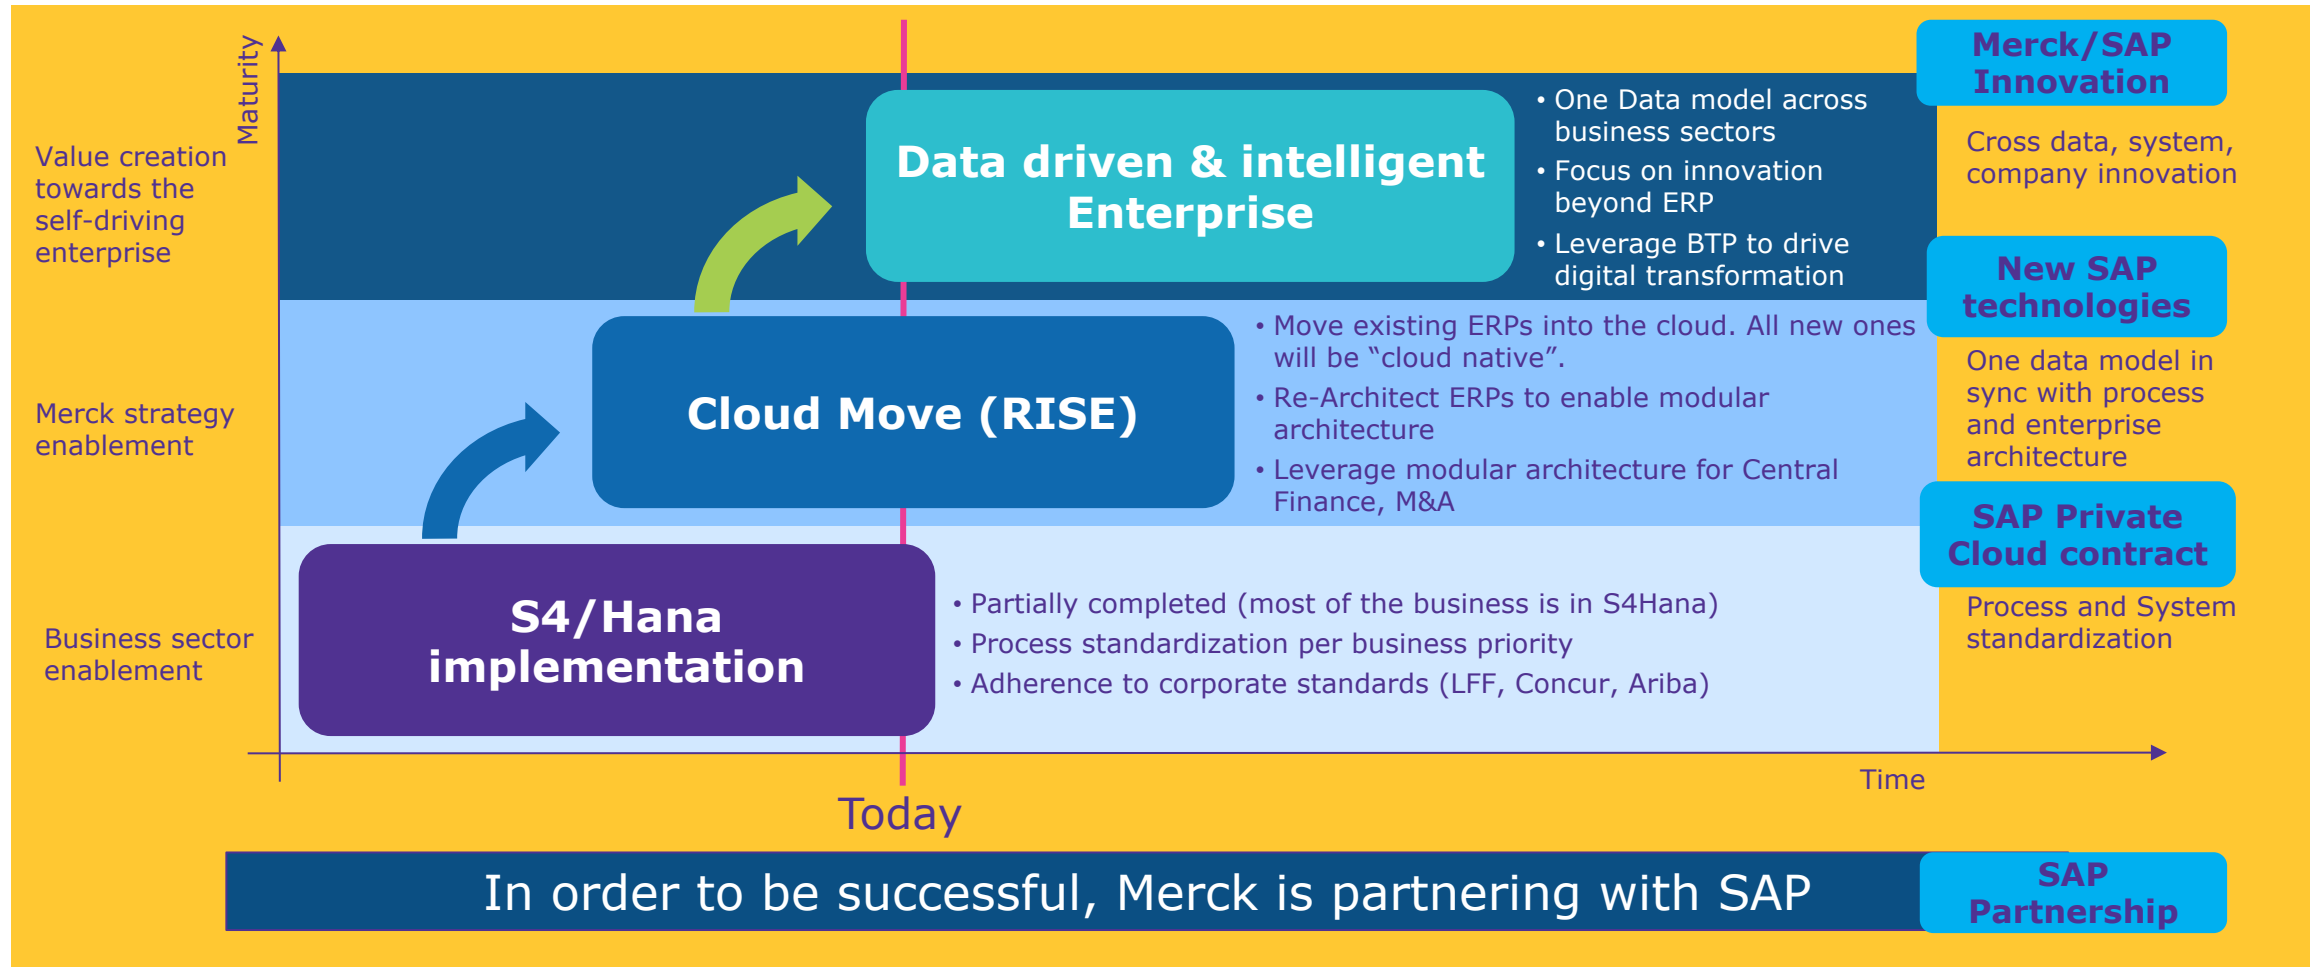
Maturity

Value creation towards the self-driving enterprise

Data driven & intelligent Enterprise

• One Data model across business sectors
• Focus on innovation beyond ERP
• Leverage BTP to drive digital transformation

Merck/SAP Innovation

Cross data, system, company innovation

Merck strategy enablement

Cloud Move (RISE)

• Move existing ERPs into the cloud. All new ones will be "cloud native".
• Re-Architect ERPs to enable modular architecture
• Leverage modular architecture for Central Finance, M&A

New SAP technologies

One data model in sync with process and enterprise architecture

Business sector enablement

S4/Hana implementation

• Partially completed (most of the business is in S4Hana)
• Process standardization per business priority
• Adherence to corporate standards (LFF, Concur, Ariba)

SAP Private Cloud contract

Process and System standardization

Time

Today

In order to be successful, Merck is partnering with SAP

SAP Partnership